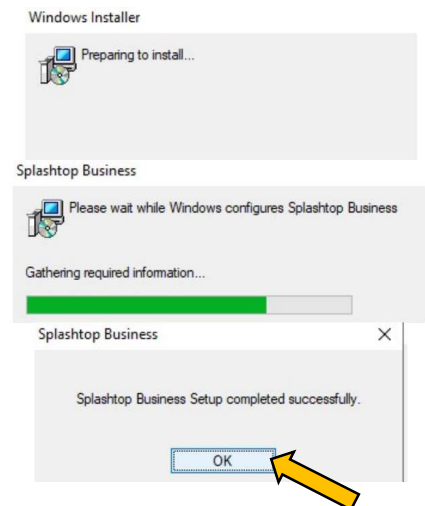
Windows Installer

Preparing to install...

Splashtop Business

Please wait while Windows configures Splashtop Business

Gathering required information...

Splashtop Business

×

Splashtop Business Setup completed successfully.

OK